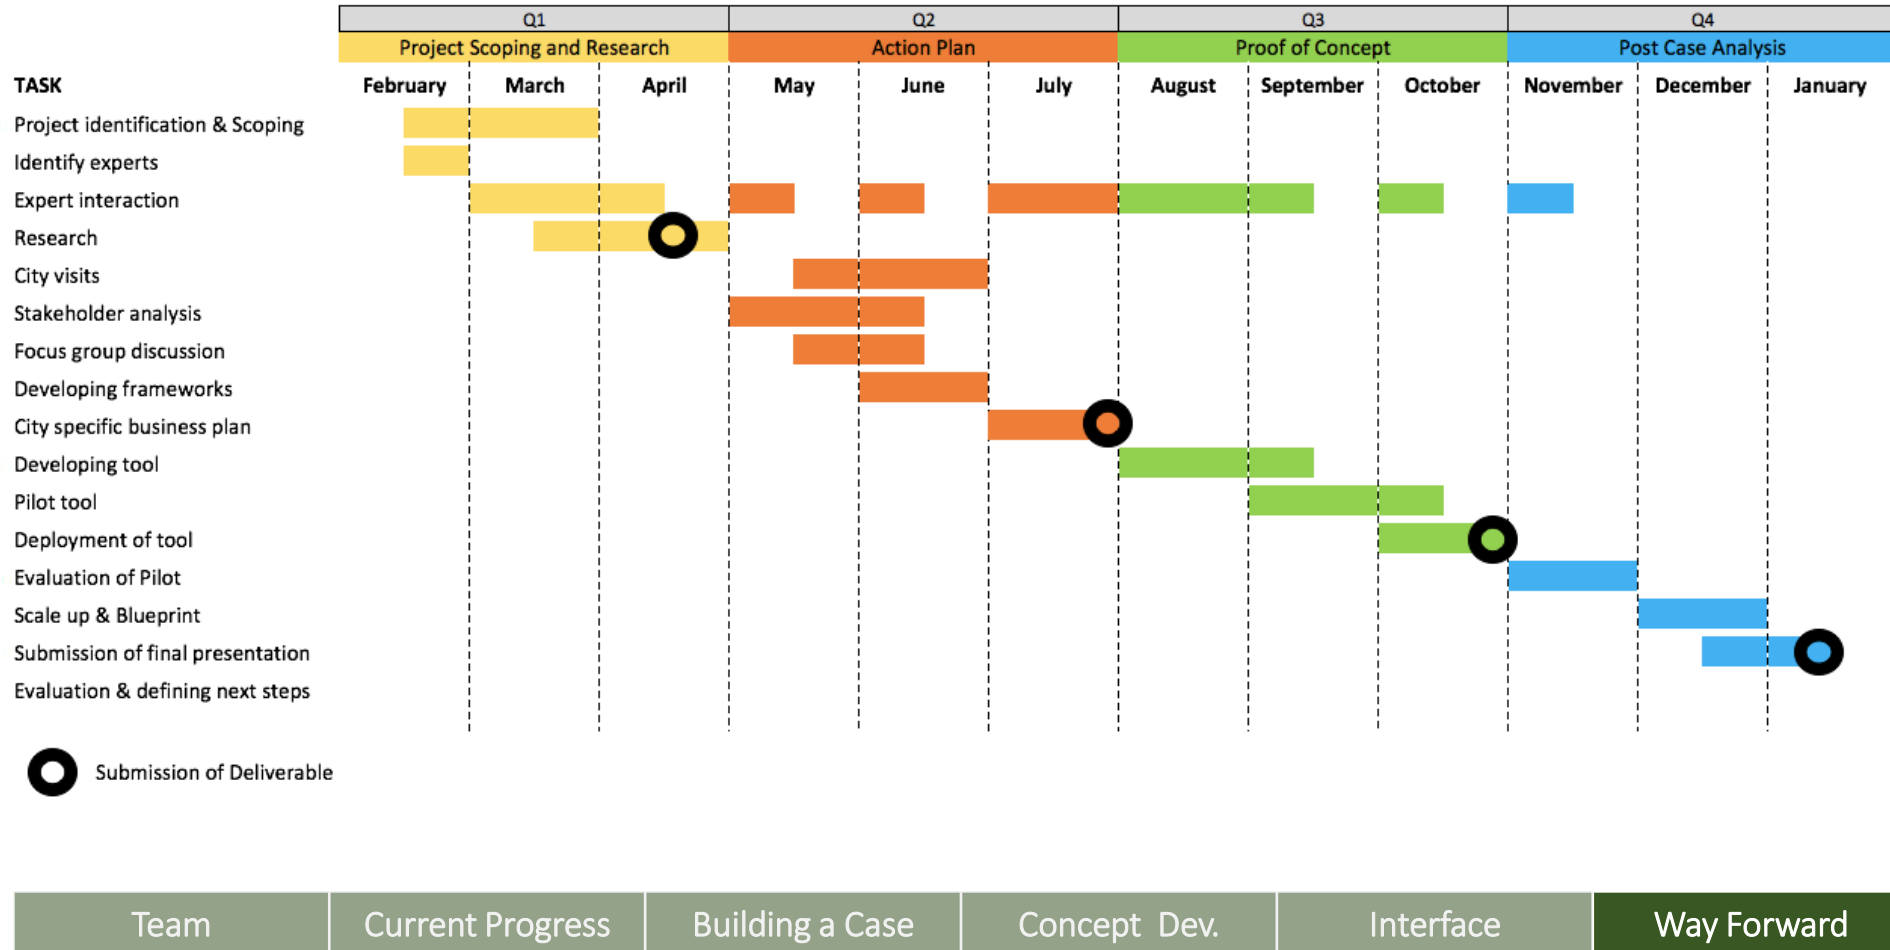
| | Q1 | | | Q2 | | | Q3 | | | Q4 | | |
|---|---|---|---|---|---|---|---|---|---|---|---|---|
| | Project Scoping and Research | | | Action Plan | | | Proof of Concept | | | Post Case Analysis | | |
| TASK | February | March | April | May | June | July | August | September | October | November | December | January |
| Project identification & Scoping | | | | | | | | | | | | |
| Identify experts | | | | | | | | | | | | |
| Expert interaction | | | | | | | | | | | | |
| Research | | | | | | | | | | | | |
| City visits | | | | | | | | | | | | |
| Stakeholder analysis | | | | | | | | | | | | |
| Focus group discussion | | | | | | | | | | | | |
| Developing frameworks | | | | | | | | | | | | |
| City specific business plan | | | | | | | | | | | | |
| Developing tool | | | | | | | | | | | | |
| Pilot tool | | | | | | | | | | | | |
| Deployment of tool | | | | | | | | | | | | |
| Evaluation of Pilot | | | | | | | | | | | | |
| Scale up & Blueprint | | | | | | | | | | | | |
| Submission of final presentation | | | | | | | | | | | | |
| Evaluation & defining next steps | | | | | | | | | | | | |

Submission of Deliverable

Team | Current Progress | Building a Case | Concept Dev. | Interface | Way Forward